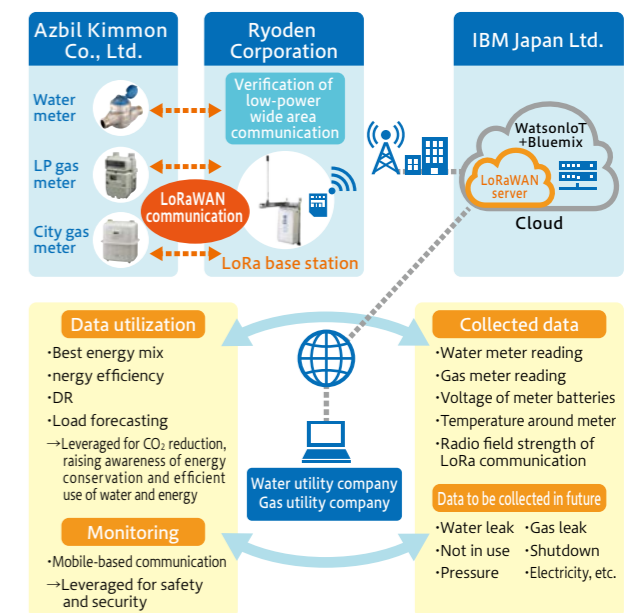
Azbil Kimmon Co., Ltd.

Water meter

LP gas meter

City gas meter

Ryoden Corporation

Verification of low-power wide area communication

LoRaWAN communication

LoRa base station

IBM Japan Ltd.

WatsonIoT +Bluemix

LoRaWAN server

Cloud

Data utilization

・Best energy mix
・nergy efficiency
・DR
・Load forecasting
→Leveraged for $CO_2$ reduction, raising awareness of energy conservation and efficient use of water and energy

Monitoring

・Mobile-based communication
→Leveraged for safety and security

Water utility company
Gas utility company

Collected data

・Water meter reading
・Gas meter reading
・Voltage of meter batteries
・Temperature around meter
・Radio field strength of LoRa communication

Data to be collected in future

・Water leak ・Gas leak
・Not in use ・Shutdown
・Pressure ・Electricity, etc.